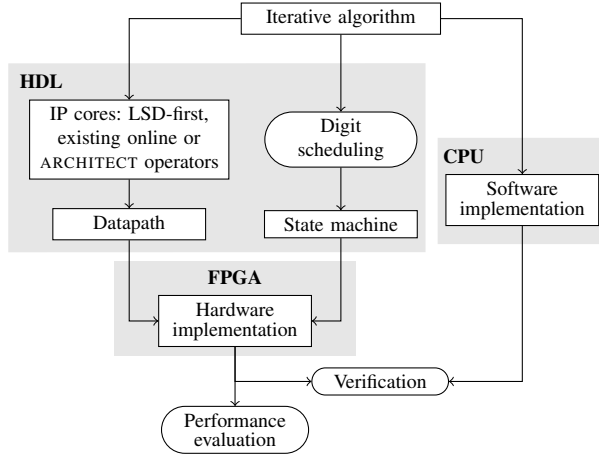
Iterative algorithm

HDL

IP cores: LSD-first, existing online or ARCHITECT operators

Digit scheduling

Datapath

State machine

CPU

Software implementation

FPGA

Hardware implementation

Verification

Performance evaluation